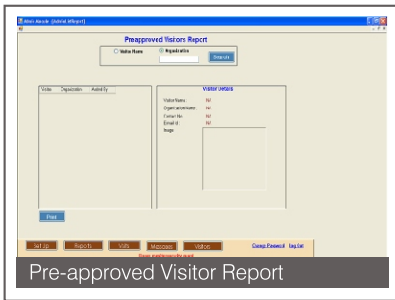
Alrah Abode (Admin Report)

Preapproved Visitors Report

Visitor Name

Organization

Search

Visitor Organization Activity

Visitor Details

Visitor Name : Nil

Organization Name : Nil

Contact No : Nil

Email Id : Nil

Image :

Print

Set Up

Reports

Visits

Messages

Visitors

Change Password

Log Out

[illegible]

Pre-approved Visitor Report